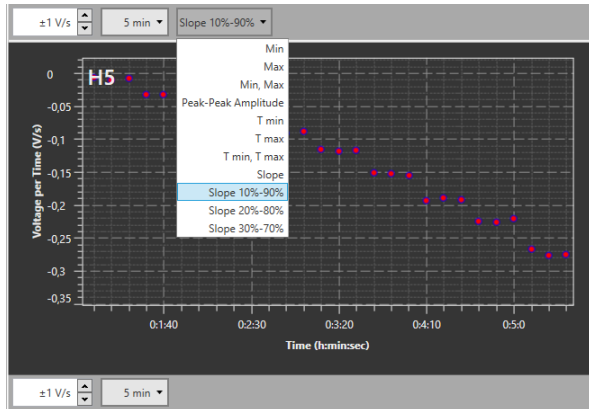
±1 V/s
5 min
Slope 10%-90%

Min
Max
Min, Max
Peak-Peak Amplitude
T min
T max
T min, T max
Slope
Slope 10%-90%
Slope 20%-80%
Slope 30%-70%

H5

Voltage per Time (V/s)
0
-0,05
-0,1
-0,15
-0,2
-0,25
-0,3
-0,35

0:1:40
0:2:30
0:3:20
0:4:10
0:5:0

Time (h:min:sec)

±1 V/s
5 min